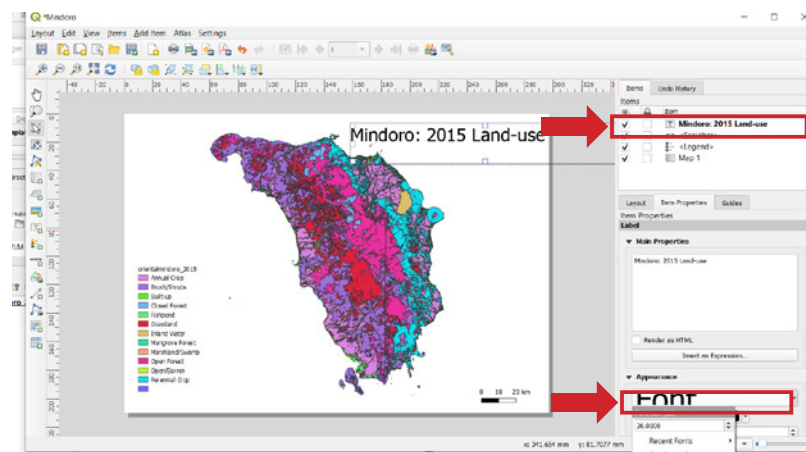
*Mindoro

Layout Edit View Items Add Item Atlas Settings

Mindoro: 2015 Land-use

orientalmindoro_2015
Annual Crop
Brush/Shrubs
Built-up
Closed Forest
Fishpond
Grassland
Inland Water
Mangrove Forest
Marshland/Swamp
Open Forest
Open/Barren
Perennial Crop

0 10 20 km

Items Undo History
Items
Item
Mindoro: 2015 Land-use
<Scalebar>
<Legend>
Map 1

Layout Item Properties Guides
Item Properties
Label
Main Properties
Mindoro: 2015 Land-use
Render as HTML
Insert an Expression...
Appearance
Font
26.0000
Recent Fonts

x: 341.654 mm y: 81.7077 mm